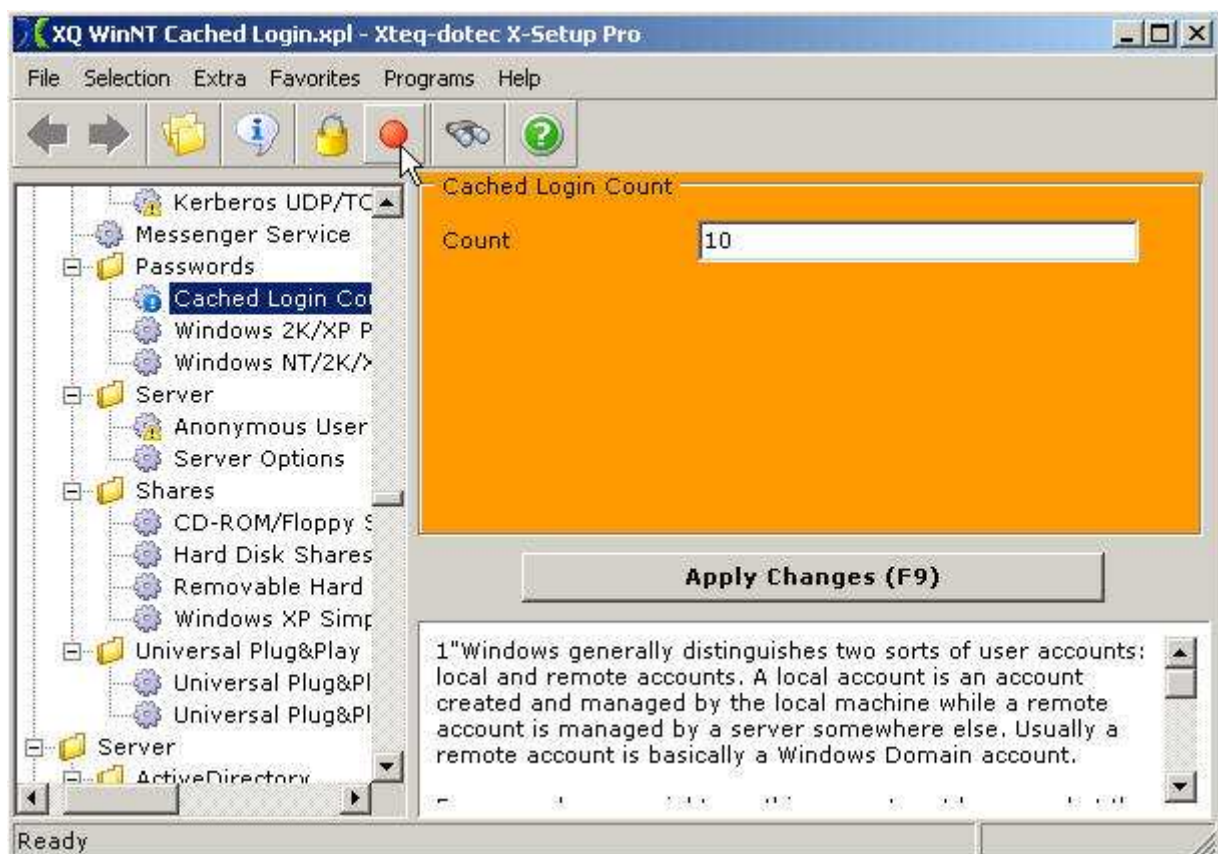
XQ WinNT Cached Login.xpl - Xteq-dotec X-Setup Pro

File Selection Extra Favorites Programs Help

Kerberos UDP/TC
Messenger Service
Passwords
Cached Login Co
Windows 2K/XP P
Windows NT/2K/>
Server
Anonymous User
Server Options
Shares
CD-ROM/Floppy S
Hard Disk Shares
Removable Hard
Windows XP Simp
Universal Plug&Play
Universal Plug&Pl
Universal Plug&Pl
Server
ActiveDirectory

Cached Login Count

Count 10

Apply Changes (F9)

1"Windows generally distinguishes two sorts of user accounts: local and remote accounts. A local account is an account created and managed by the local machine while a remote account is managed by a server somewhere else. Usually a remote account is basically a Windows Domain account.

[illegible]

Ready